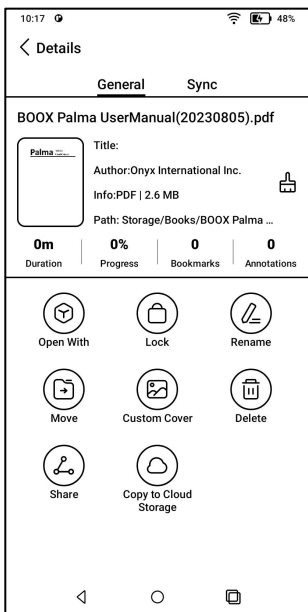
10:17 48%

< Details

General Sync

BOOX Palma UserManual(20230805).pdf

Palma

Title:

Author:Onyx International Inc.

Info:PDF | 2.6 MB

Path: Storage/Books/BOOX Palma ...

| 0m | 0% | 0 | 0 |
|---|---|---|---|
| Duration | Progress | Bookmarks | Annotations |

Open With

Lock

Rename

Move

Custom Cover

Delete

Share

Copy to Cloud Storage